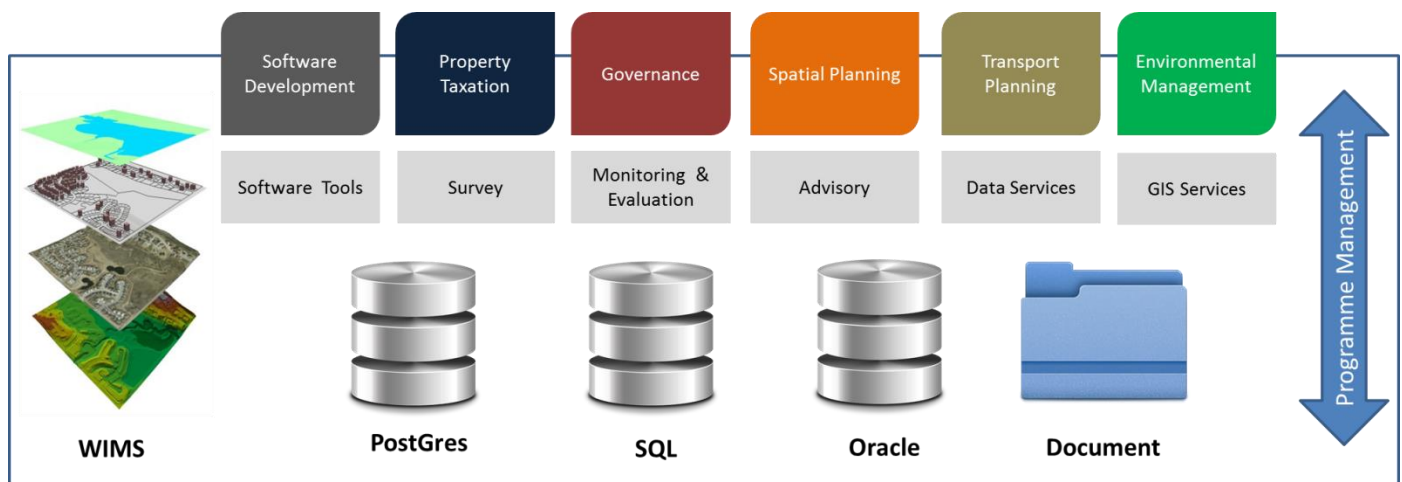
Software Development

Property Taxation

Governance

Spatial Planning

Transport Planning

Environmental Management

Software Tools

Survey

Monitoring & Evaluation

Advisory

Data Services

GIS Services

Programme Management

WIMS

PostGres

SQL

Oracle

Document